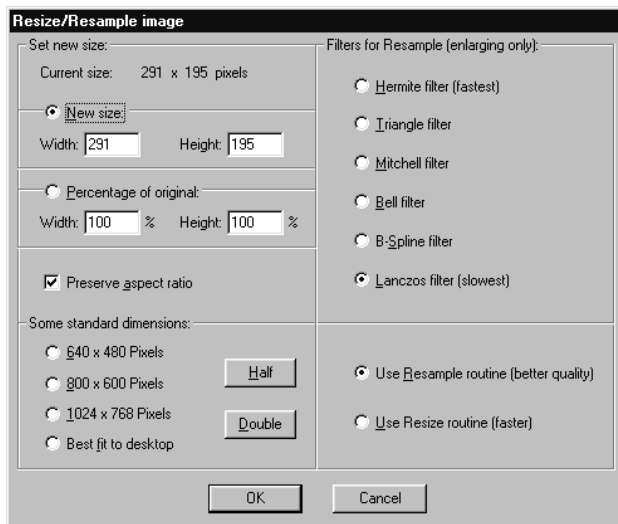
Resize/Resample image

Set new size:

Current size: 291 x 195 pixels

New size:

Width: 291 Height: 195

Percentage of original:

Width: 100 % Height: 100 %

Preserve aspect ratio

Some standard dimensions:

640 x 480 Pixels

800 x 600 Pixels

1024 x 768 Pixels

Best fit to desktop

Half

Double

Filters for Resample (enlarging only):

Hermite filter (fastest)

Triangle filter

Mitchell filter

Bell filter

B-Spline filter

Lanczos filter (slowest)

Use Resample routine (better quality)

Use Resize routine (faster)

OK

Cancel